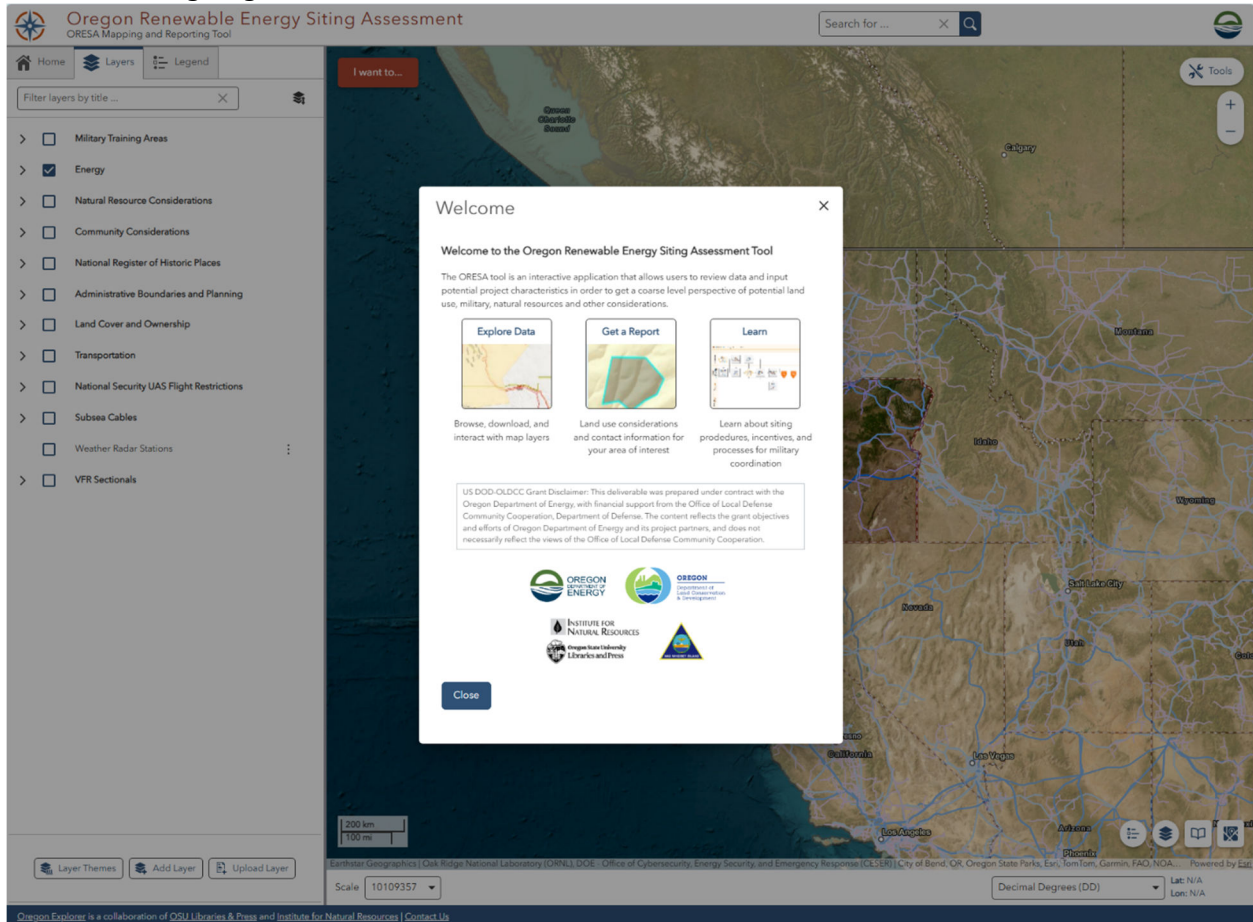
Oregon Renewable Energy Siting Assessment
ORESA Mapping and Reporting Tool

Search for ...

Home Layers Legend

Filter layers by title ...

Military Training Areas
Energy
Natural Resource Considerations
Community Considerations
National Register of Historic Places
Administrative Boundaries and Planning
Land Cover and Ownership
Transportation
National Security UAS Flight Restrictions
Subsea Cables
Weather Radar Stations
VFR Sectionals

Layer Themes Add Layer Upload Layer

I want to...

Tools

Queen Charlotte Sound
Calgary
Montana
Idaho
Wyoming
Nevada
Salt Lake City
Utah
California
Las Vegas
Los Angeles
Arizona
Phoenix

Welcome

Welcome to the Oregon Renewable Energy Siting Assessment Tool

The ORESA tool is an interactive application that allows users to review data and input potential project characteristics in order to get a coarse level perspective of potential land use, military, natural resources and other considerations.

Explore Data
Browse, download, and interact with map layers

Get a Report
Land use considerations and contact information for your area of interest

Learn
Learn about siting prodedures, incentives, and processes for military coordination

US DOD-OLDCC Grant Disclaimer: This deliverable was prepared under contract with the Oregon Department of Energy, with financial support from the Office of Local Defense Community Cooperation, Department of Defense. The content reflects the grant objectives and efforts of Oregon Department of Energy and its project partners, and does not necessarily reflect the views of the Office of Local Defense Community Cooperation.

OREGON DEPARTMENT OF ENERGY
OREGON Department of Land Conservation & Development
INSTITUTE FOR NATURAL RESOURCES
Oregon State University Libraries and Press

Close

200 km
100 mi

Earthstar Geographics | Oak Ridge National Laboratory (ORNL), DOE - Office of Cybersecurity, Energy Security, and Emergency Response (CESER) | City of Bend, OR, Oregon State Parks, Esri, TomTom, Garmin, FAO, NOA... Powered by Esri

Scale 10109357

Decimal Degrees (DD)
Lat: N/A
Lon: N/A

Oregon Explorer is a collaboration of OSU Libraries & Press and Institute for Natural Resources | Contact Us